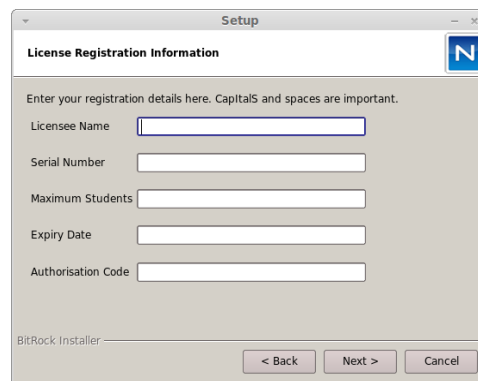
Setup

License Registration Information

N

Enter your registration details here. CapItalS and spaces are important.

Licensee Name

Serial Number

Maximum Students

Expiry Date

Authorisation Code

BitRock Installer

< Back

Next >

Cancel